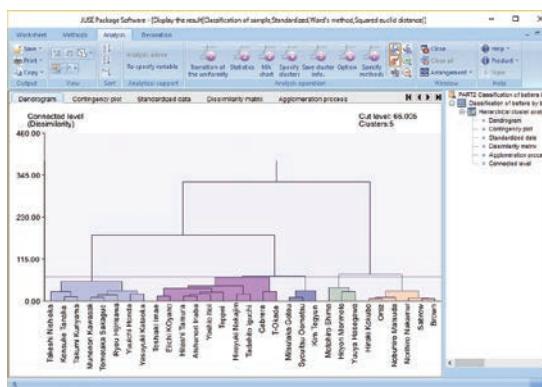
JUSE Package Software - [Display the result(Classification of sample,Standardized,Ward's method,Squared euclid distance)]

Worksheet Methods Analysis Decoration

New Print Copy Output View Sort Analysis advice Re-specify variable Analytics support Transition of the uniformity Statistics Milk chart Specify clusters Save cluster info. Option Specify methods Analysis operation Close Close all Arrangement Window Help Product Topic Help

Dendrogram Contingency plot Standardized data Dissimilarity matrix Agglomeration process

Connected level (Dissimilarity)

Cut level: 66.005
Clusters:5

460.00
345.00
230.00
115.00
0.00

Takashi Nishioka Kensuke Tanaka Tatsumi Kuriyama Munenori Kawasaki Tomotaka Sakaguchi Ryoko Hiramatsu Yasushi Honda Yoshiyuki Katsuoka Toshiaki Imae Eiichi Koyano Masaru Tanaka Akinori Iwamura Yoshio Itoi Tsuyoshi Hiroyuki Nakajima Tadahito Iguchi Cabrera T-Okada Mitsutaka Goto Syoutaro Ogasawara Kim Taegyun Motohiro Shima Hiroyuki Morimoto Yasuya Hasegawa Hiroki Kokubo Ortiz Nobuhiro Matsuda Norihiro Nakamura Saburo Brown

PART2 Classification of batters
Classification of batters by
Hierarchical cluster anal
Dendrogram
Contingency plot
Standardized data
Dissimilarity matrix
Agglomeration process
Connected level